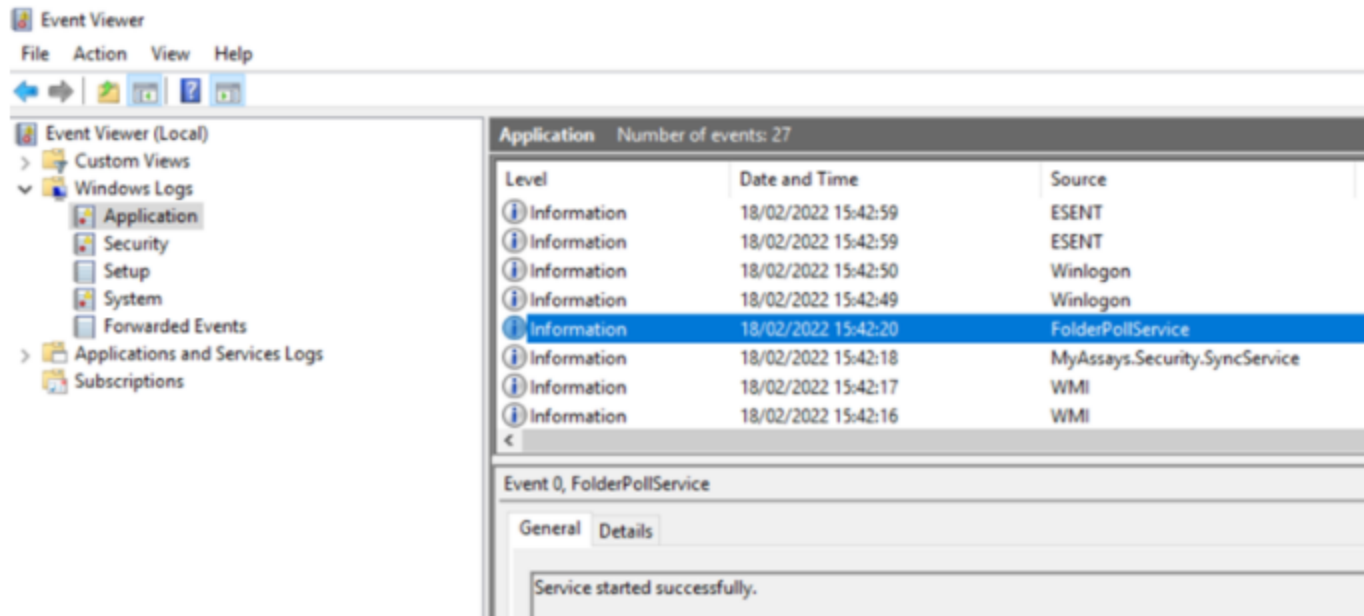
Event Viewer

File Action View Help

Event Viewer (Local)
Custom Views
Windows Logs
Application
Security
Setup
System
Forwarded Events
Applications and Services Logs
Subscriptions

Application Number of events: 27

| Level | Date and Time | Source |
|---|---|---|
| Information | 18/02/2022 15:42:59 | ESENT |
| Information | 18/02/2022 15:42:59 | ESENT |
| Information | 18/02/2022 15:42:50 | Winlogon |
| Information | 18/02/2022 15:42:49 | Winlogon |
| Information | 18/02/2022 15:42:20 | FolderPollService |
| Information | 18/02/2022 15:42:18 | MyAssays.Security.SyncService |
| Information | 18/02/2022 15:42:17 | WMI |
| Information | 18/02/2022 15:42:16 | WMI |

Event 0, FolderPollService

General Details

Service started successfully.